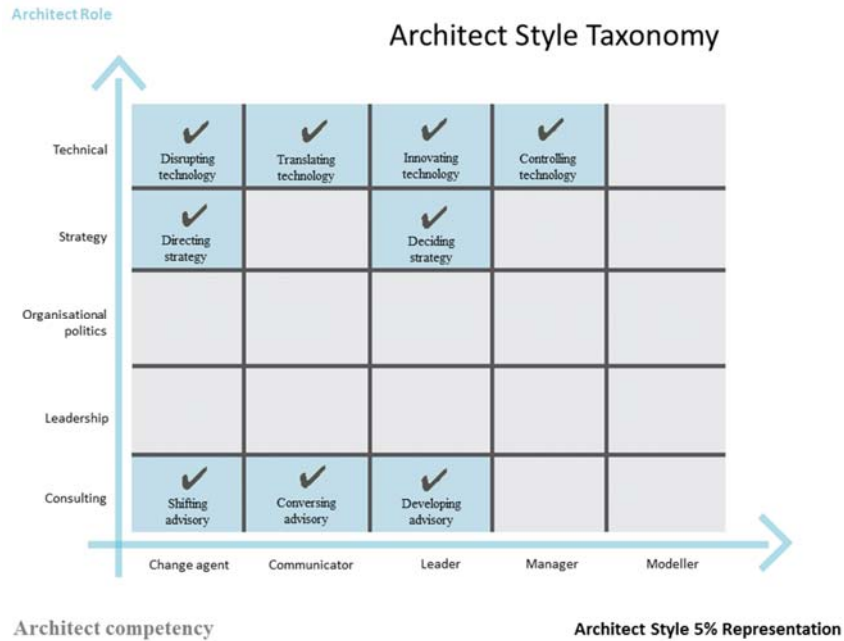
Architect Role

Architect Style Taxonomy

| | Change agent | Communicator | Leader | Manager | Modeller |
|---|---|---|---|---|---|
| Technical | ✔ Disrupting technology | ✔ Translating technology | ✔ Innovating technology | ✔ Controlling technology | |
| Strategy | ✔ Directing strategy | | ✔ Deciding strategy | | |
| Organisational politics | | | | | |
| Leadership | | | | | |
| Consulting | ✔ Shifting advisory | ✔ Conversing advisory | ✔ Developing advisory | | |

Architect competency

Architect Style 5% Representation